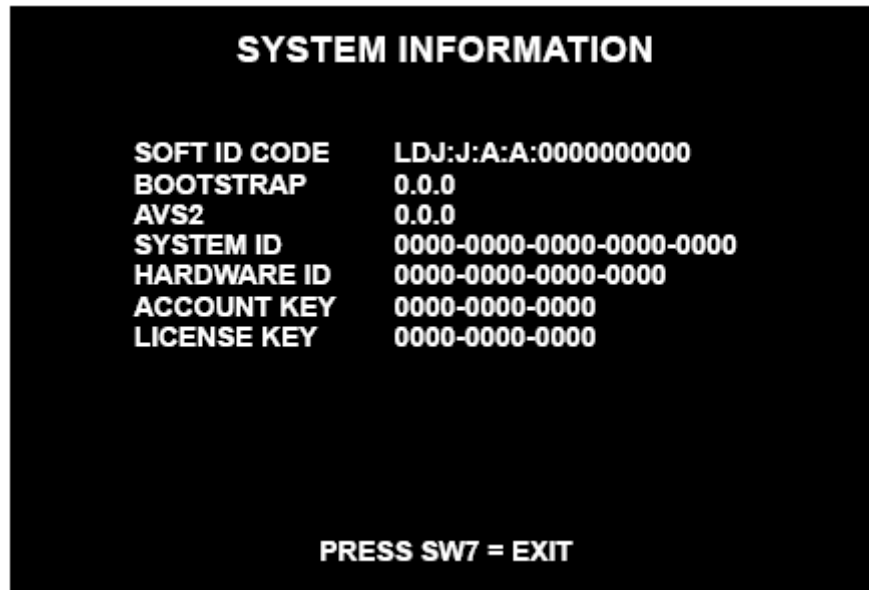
SYSTEM INFORMATION

SOFT ID CODE LDJ:J:A:A:0000000000
BOOTSTRAP 0.0.0
AVS2 0.0.0
SYSTEM ID 0000-0000-0000-0000-0000
HARDWARE ID 0000-0000-0000-0000
ACCOUNT KEY 0000-0000-0000
LICENSE KEY 0000-0000-0000

PRESS SW7 = EXIT